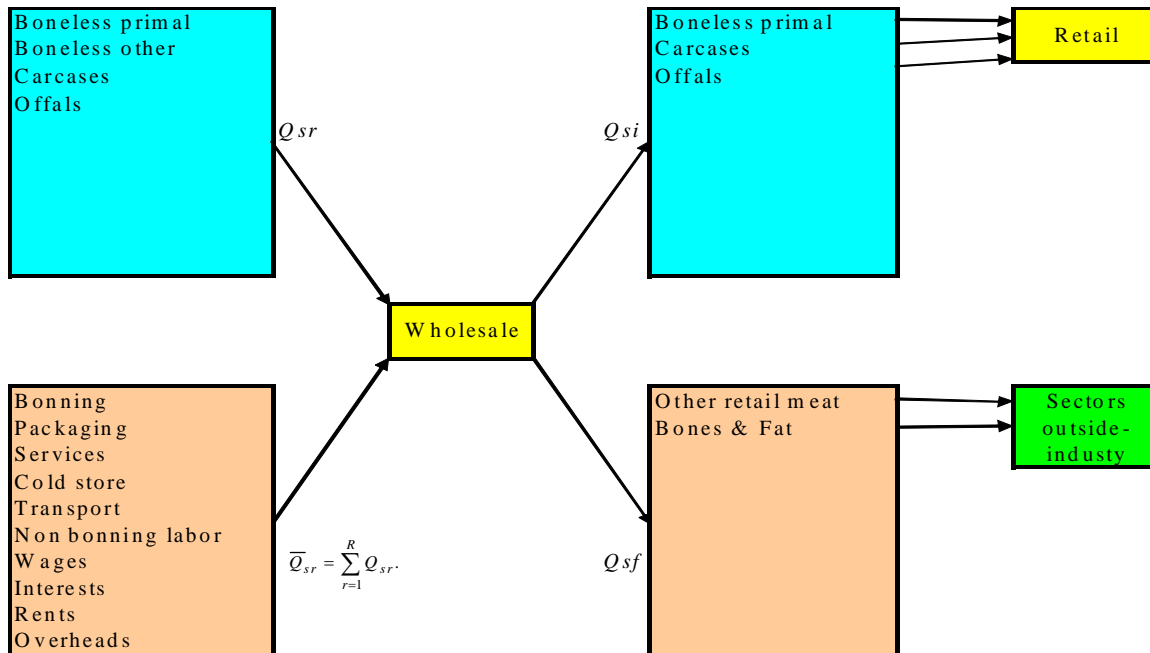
Boneless primal
Boneless other
Carcases
Offals

$Qsr$

Boneless primal
Carcases
Offals

Retail

$Qsi$

Wholesale

Bonning
Packaging
Services
Cold store
Transport
Non bonning labor
Wages
Interests
Rents
Overheads

$\overline{Q}_{sr} = \sum_{r=1}^{R} Q_{sr}.$

Other retail meat
Bones & Fat

Sectors outside-industy

$Qsf$